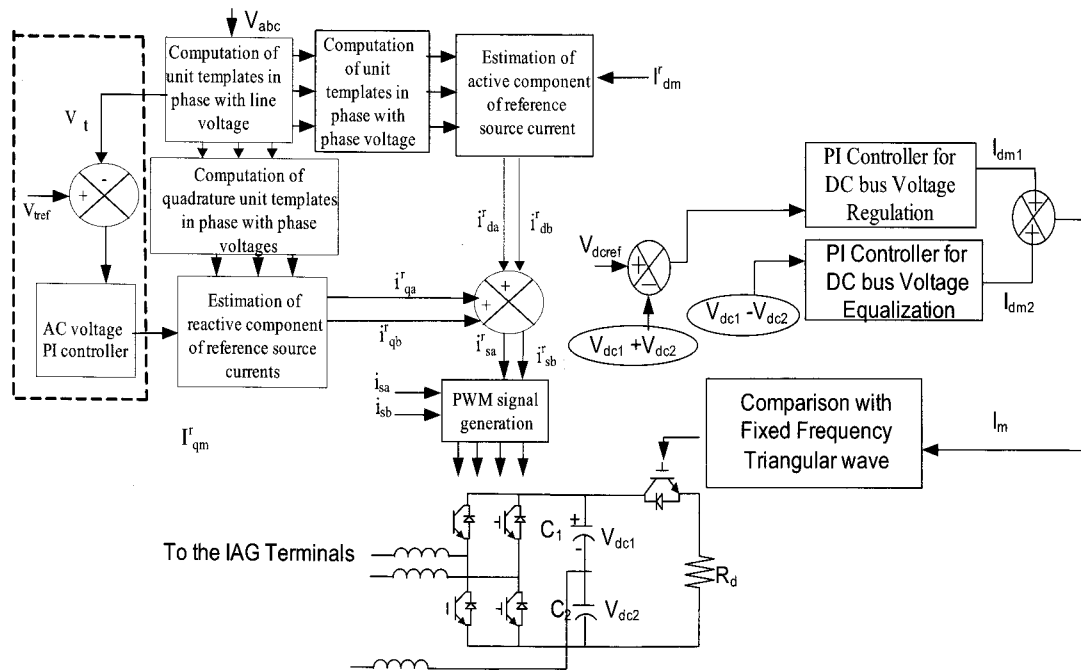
$V_{abc}$

Computation of unit templates in phase with line voltage

Computation of unit templates in phase with phase voltage

Estimation of active component of reference source current

$I^r_{dm}$

$V_t$

$V_{tref}$

+

-

Computation of quadrature unit templates in phase with phase voltages

$i^r_{da}$

$i^r_{db}$

PI Controller for DC bus Voltage Regulation

$I_{dm1}$

$V_{dcref}$

+

-

PI Controller for DC bus Voltage Equalization

$V_{dc1}$ -$V_{dc2}$

$I_{dm2}$

AC voltage PI controller

Estimation of reactive component of reference source currents

$i^r_{qa}$

$i^r_{qb}$

+

+

$i^r_{sa}$

$i^r_{sb}$

$V_{dc1}$ +$V_{dc2}$

$i_{sa}$

$i_{sb}$

PWM signal generation

Comparison with Fixed Frequency Triangular wave

$I_m$

$I^r_{qm}$

To the IAG Terminals

$C_1$

+

-

$V_{dc1}$

$R_d$

$C_2$

$V_{dc2}$